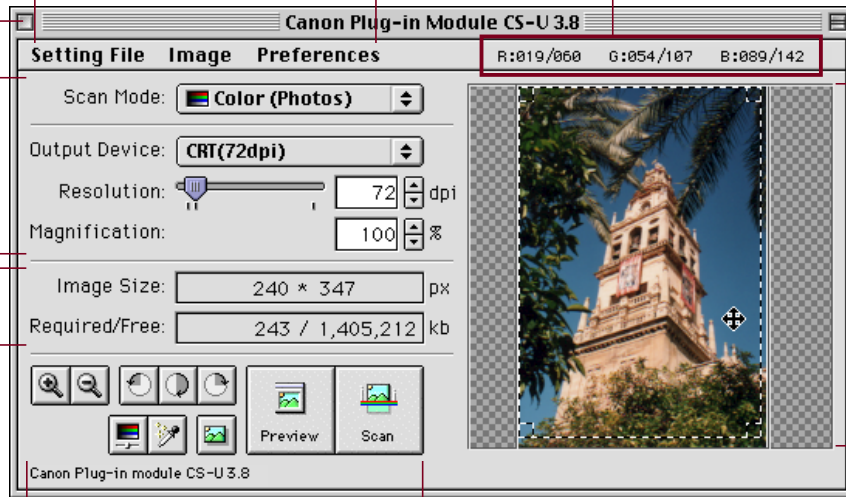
Canon Plug-in Module CS-U 3.8

Setting File Image Preferences

R:019/060 G:054/107 B:089/142

Scan Mode: Color (Photos)

Output Device: CRT(72dpi)

Resolution: 72 dpi

Magnification: 100 %

Image Size: 240 * 347 px

Required/Free: 243 / 1,405,212 kb

Preview

Scan

Canon Plug-in module CS-U 3.8